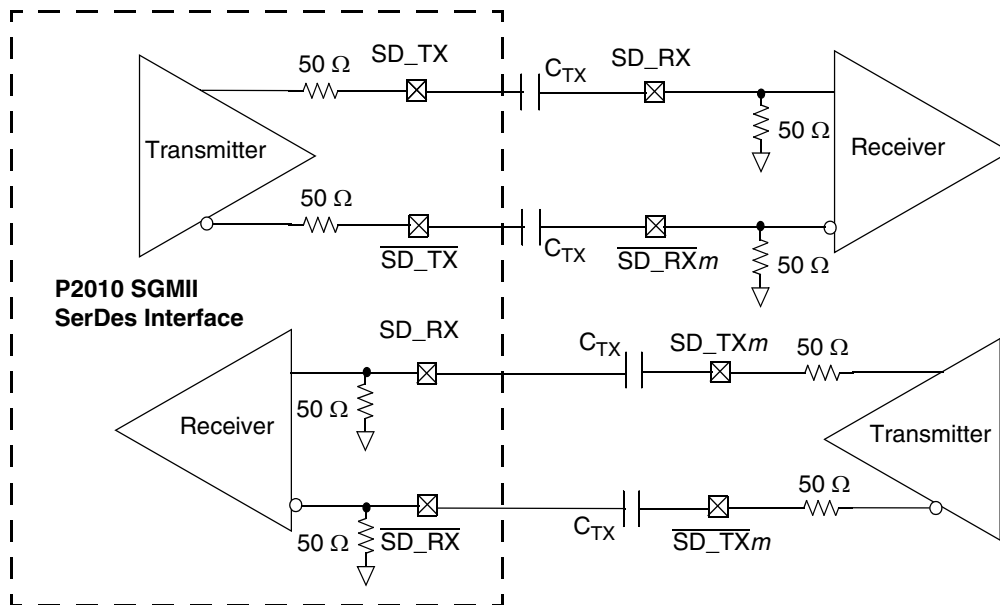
50 Ω
SD_TX
$C_{TX}$
SD_RX
Transmitter
50 Ω
Receiver
50 Ω
$\overline{\text{SD\_TX}}$
$C_{TX}$
$\overline{\text{SD\_RX}}m$
50 Ω
P2010 SGMII
SerDes Interface
SD_RX
$C_{TX}$
SD_TX$m$
50 Ω
50 Ω
Receiver
Transmitter
50 Ω
$C_{TX}$
50 Ω
$\overline{\text{SD\_RX}}$
$\overline{\text{SD\_TX}}m$